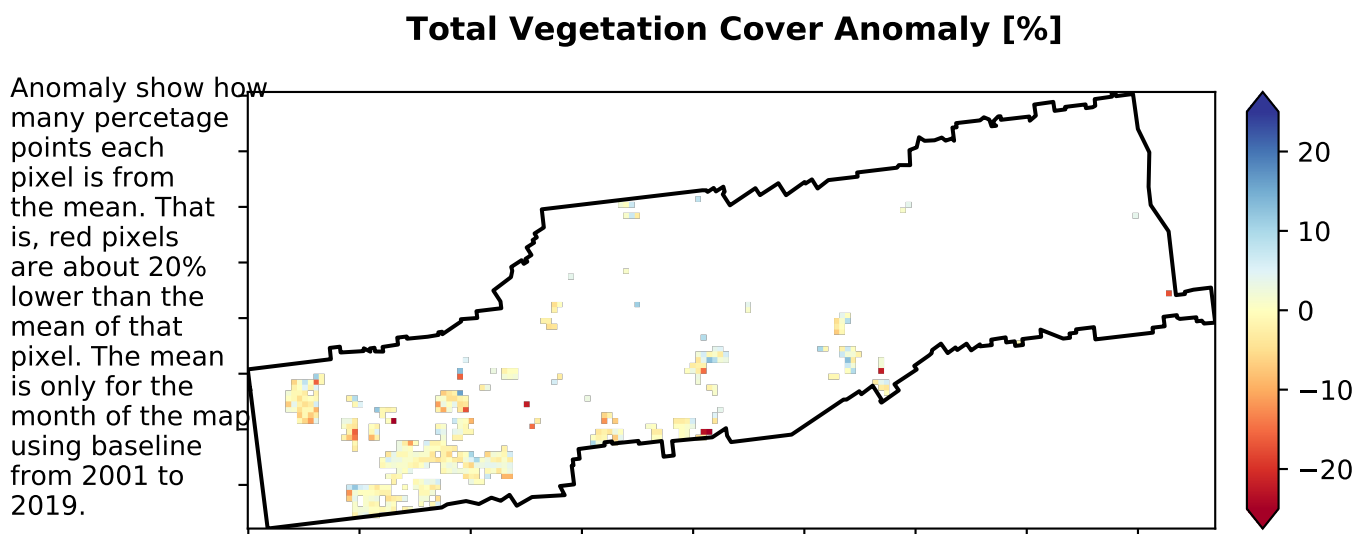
Total Vegetation Cover Anomaly [%]

Anomaly show how many percetage points each pixel is from the mean. That is, red pixels are about 20% lower than the mean of that pixel. The mean is only for the month of the map using baseline from 2001 to 2019.

20
10
0
−10
−20